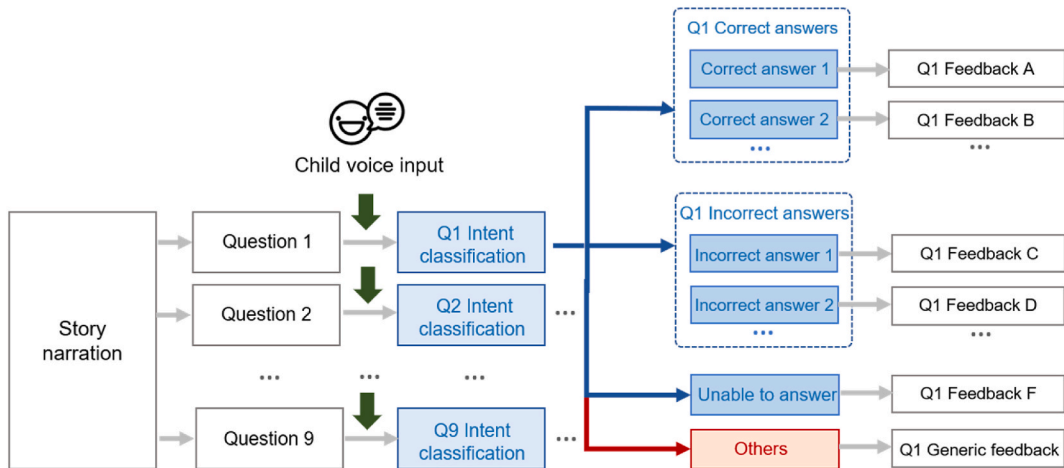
Child voice input

Story narration

Question 1

Question 2

...

Question 9

Q1 Intent classification

Q2 Intent classification

...

Q9 Intent classification

...

...

...

Q1 Correct answers

Correct answer 1

Correct answer 2

...

Q1 Incorrect answers

Incorrect answer 1

Incorrect answer 2

...

Unable to answer

Others

Q1 Feedback A

Q1 Feedback B

...

Q1 Feedback C

Q1 Feedback D

...

Q1 Feedback F

Q1 Generic feedback